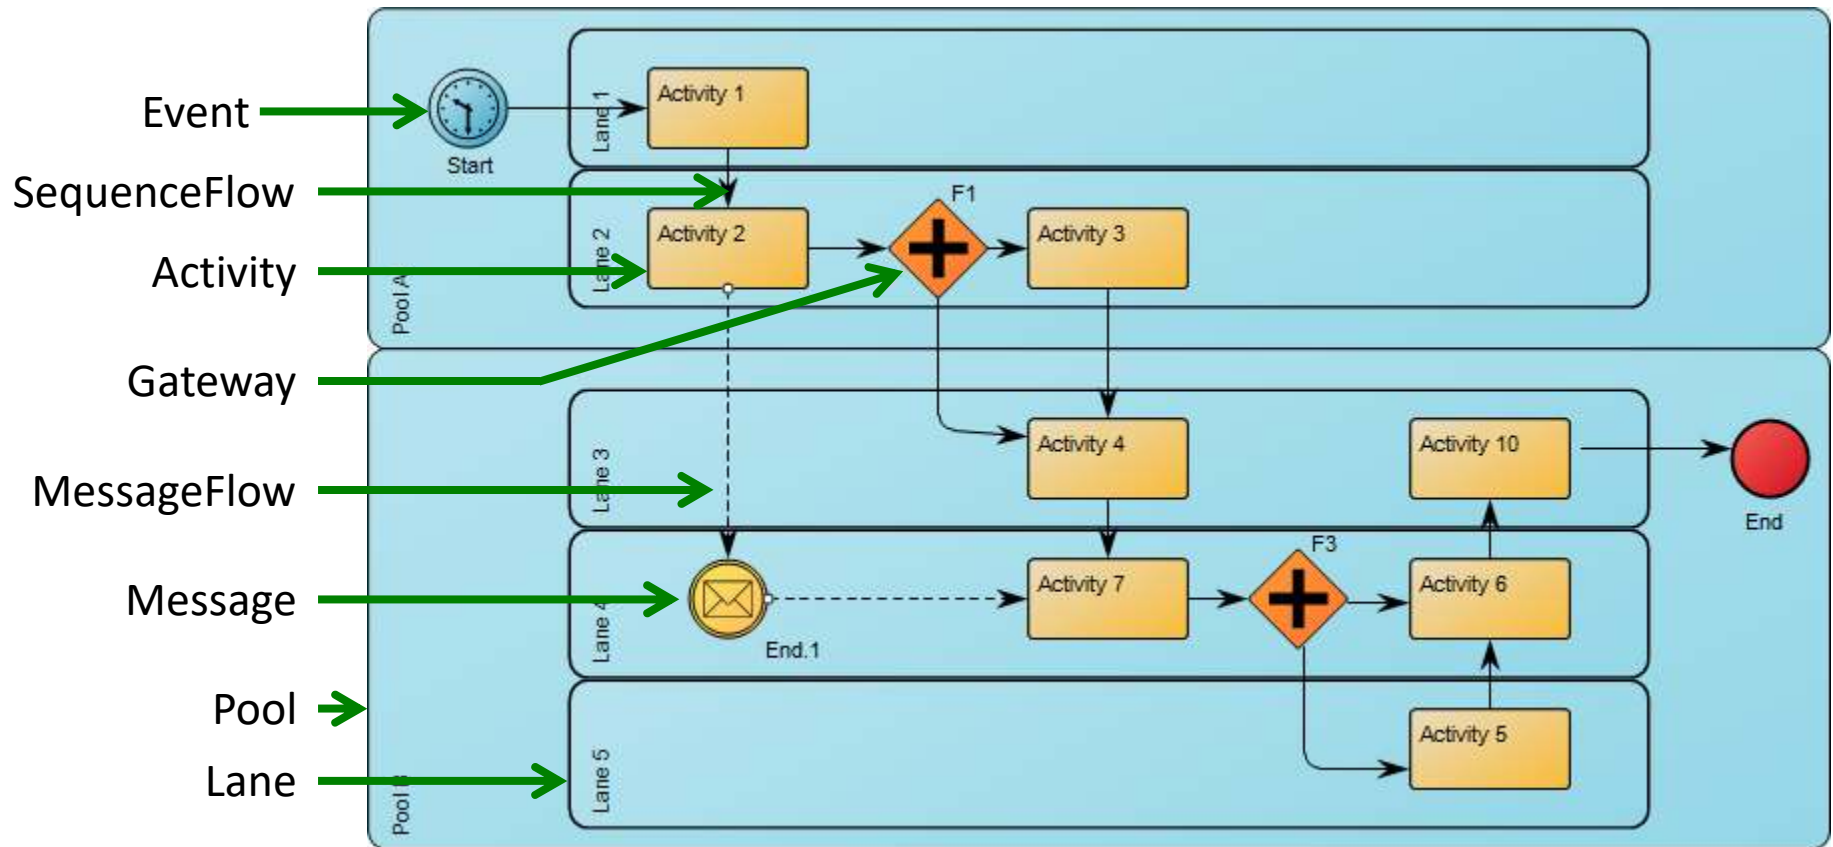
Event
SequenceFlow
Activity
Gateway
MessageFlow
Message
Pool
Lane

Start
Lane 1
Activity 1
Lane 2
Activity 2
F1
Activity 3
Pool A
Lane 3
Activity 4
Activity 10
End
Lane 4
End.1
Activity 7
F3
Activity 6
Lane 5
Activity 5
Pool B